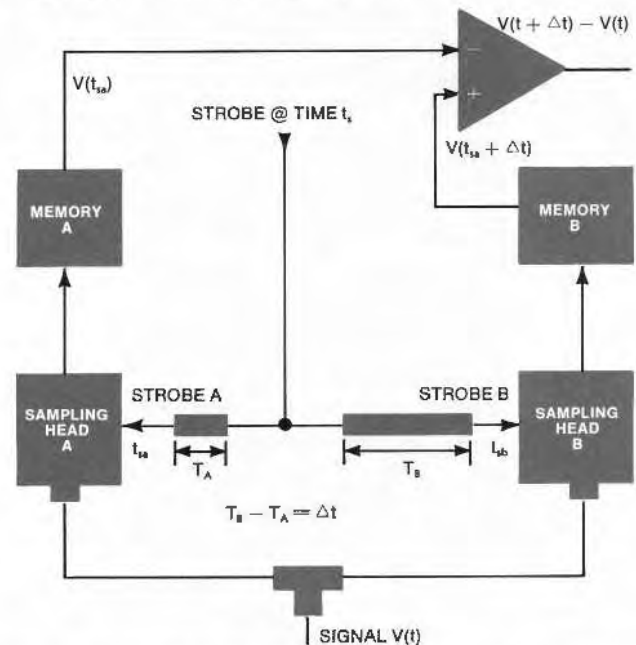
$V(t + \triangle t) - V(t)$

$-$

$+$

$V(t_{sa})$

STROBE @ TIME $t_s$

$V(t_{sa} + \triangle t)$

MEMORY A

MEMORY B

SAMPLING HEAD A

STROBE A

STROBE B

SAMPLING HEAD B

$t_{sa}$

$T_A$

$T_B$

$t_{sb}$

$T_B - T_A = \triangle t$

SIGNAL V(t)